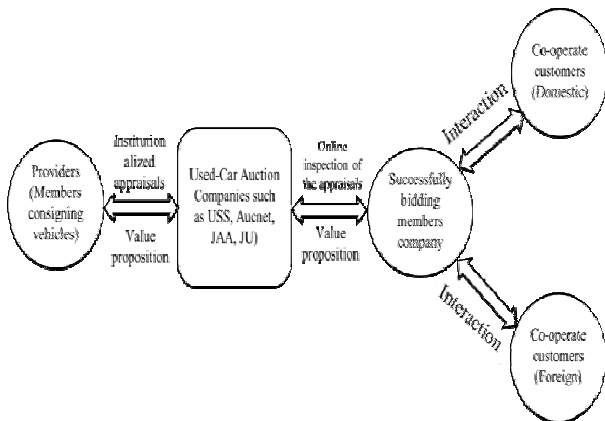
Co-operate customers (Domestic)

Interaction

Providers (Members consigning vehicles)

Institution alized appraisals

Value proposition

Used-Car Auction Companies such as USS, Aucnet, JAA, JU)

Online inspection of the appraisals

Value proposition

Successfully bidding members company

Interaction

Co-operate customers (Foreign)